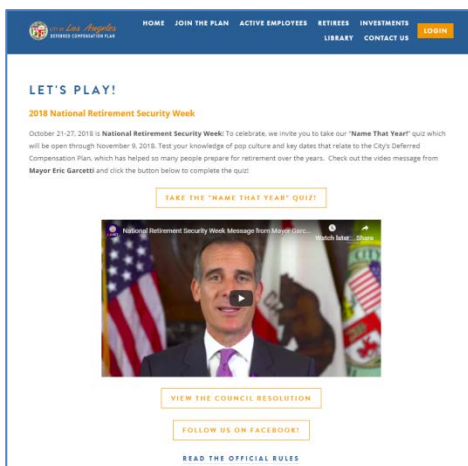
City of Los Angeles DEFERRED COMPENSATION PLAN

HOME JOIN THE PLAN ACTIVE EMPLOYEES RETIREES INVESTMENTS LIBRARY CONTACT US LOGIN

LET'S PLAY!

2018 National Retirement Security Week

October 21-27, 2018 is National Retirement Security Week! To celebrate, we invite you to take our "Name That Year" quiz which will be open through November 9, 2018. Test your knowledge of pop culture and key dates that relate to the City's Deferred Compensation Plan, which has helped so many people prepare for retirement over the years. Check out the video message from Mayor Eric Garcetti and click the button below to complete the quiz!

TAKE THE "NAME THAT YEAR" QUIZ!

National Retirement Security Week Message from Mayor Garc...

Watch later Share

VIEW THE COUNCIL RESOLUTION

FOLLOW US ON FACEBOOK!

READ THE OFFICIAL RULES